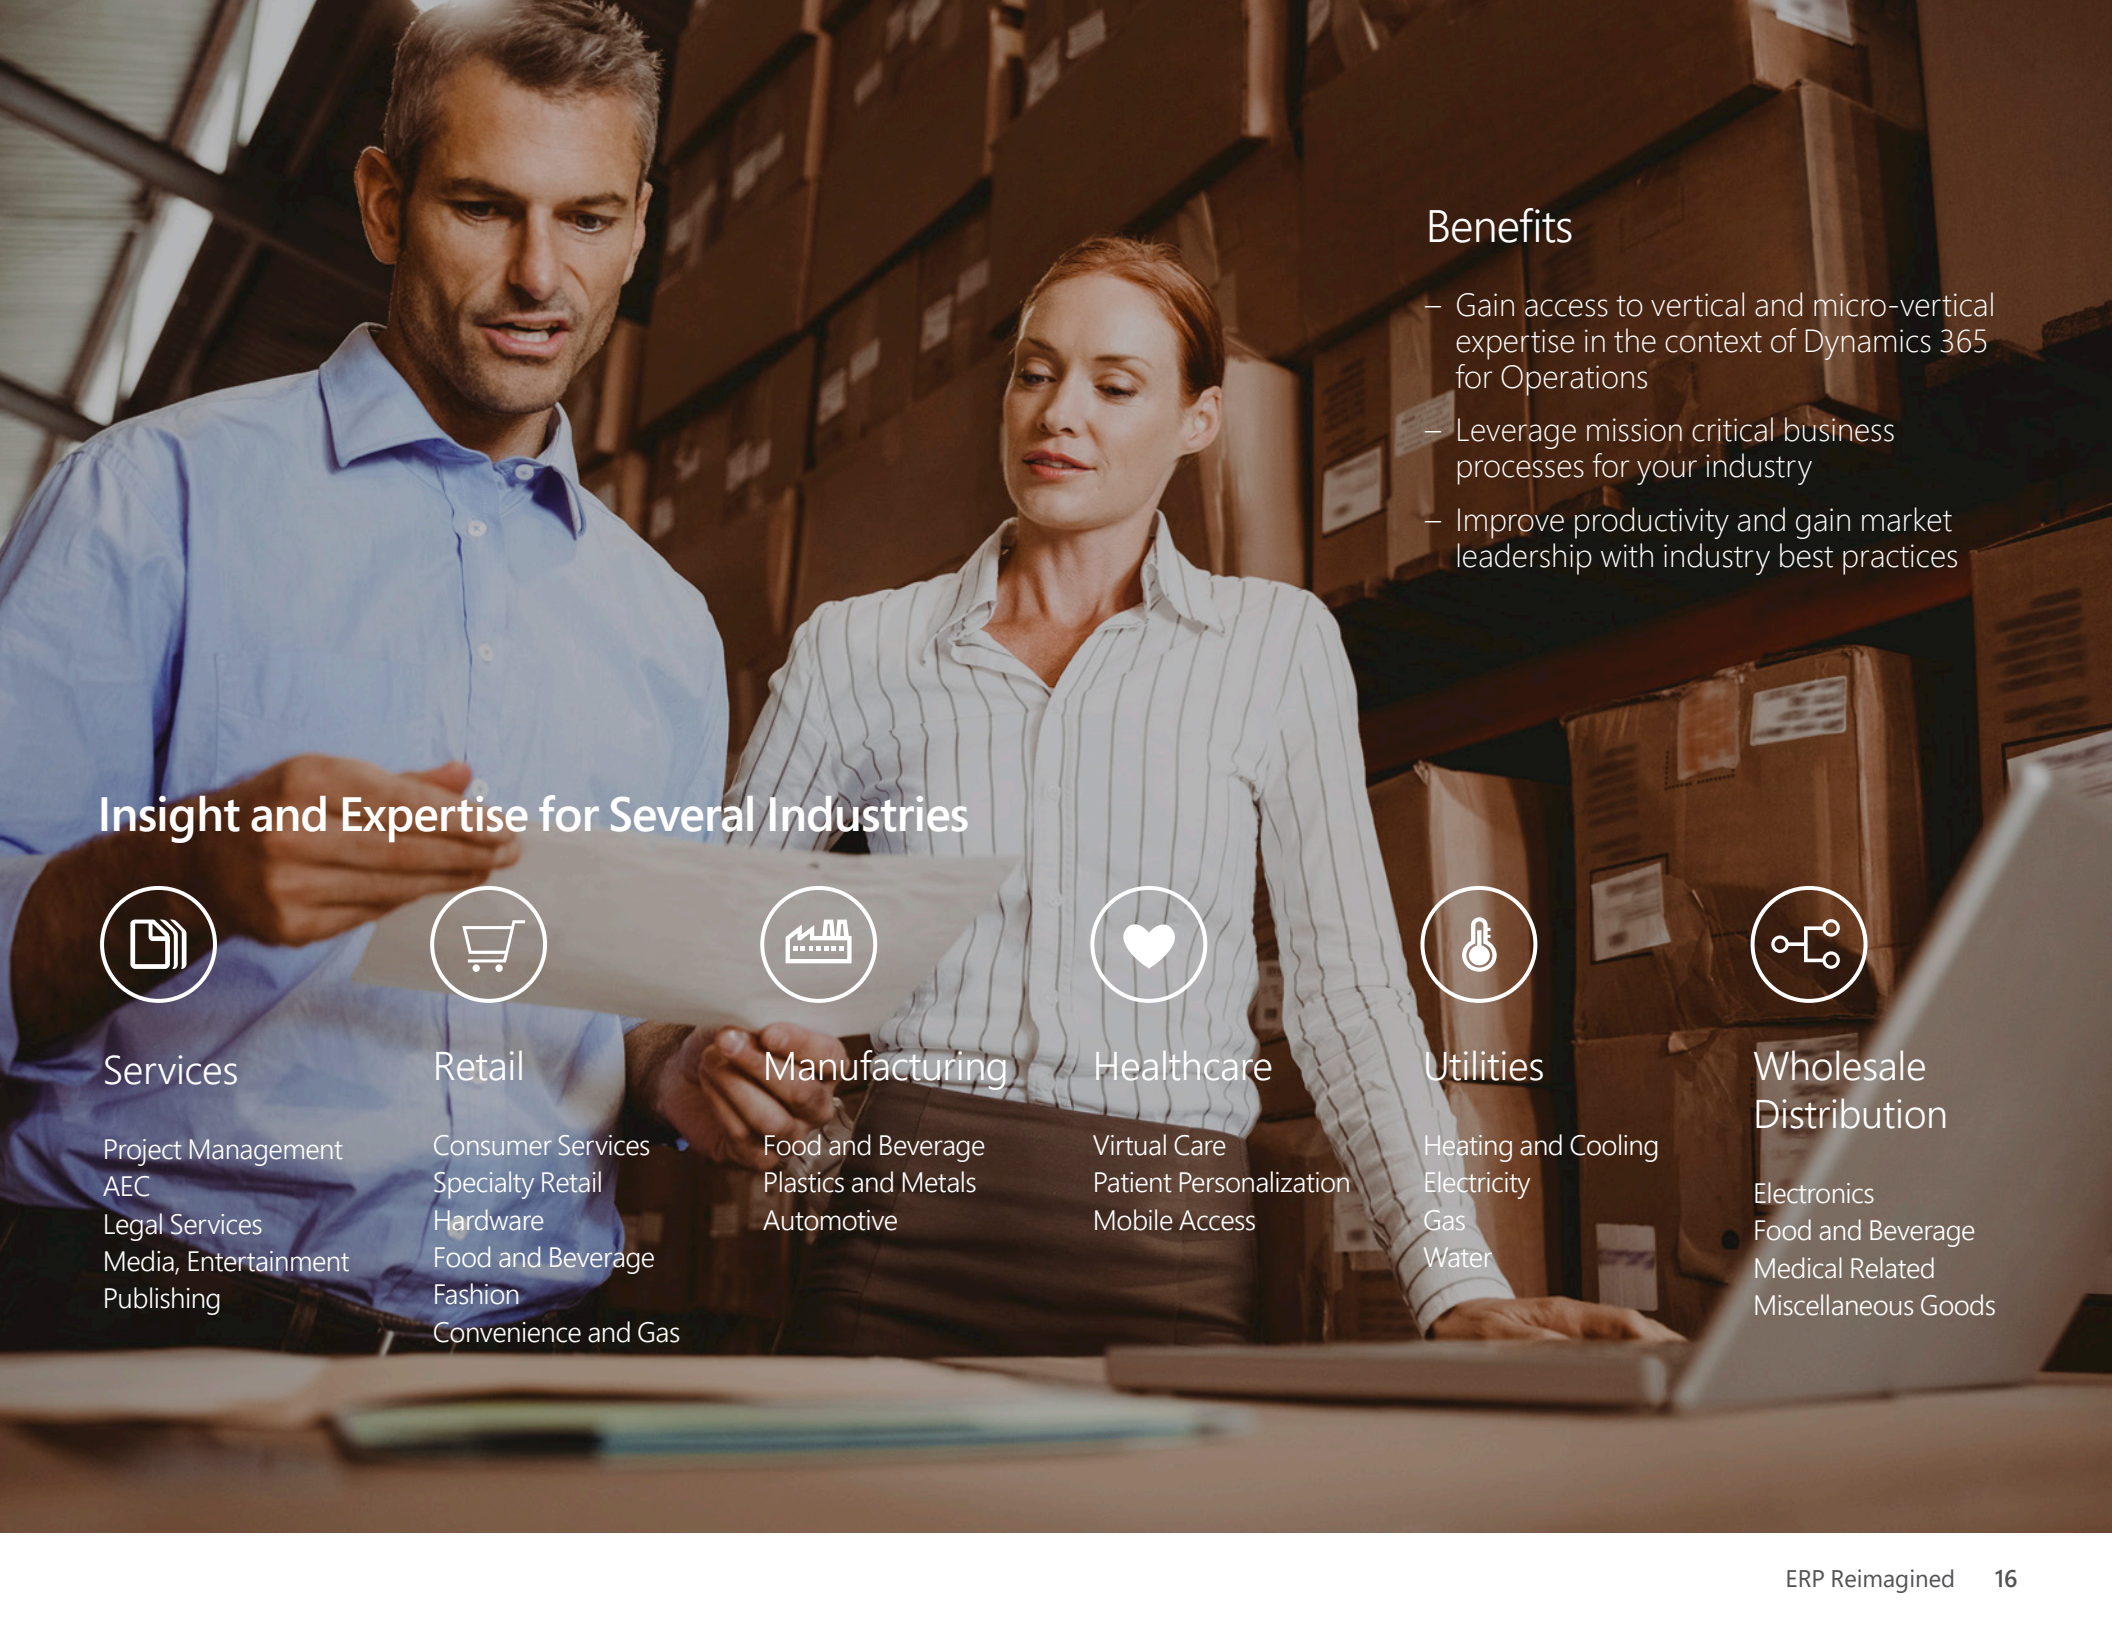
Benefits

– Gain access to vertical and micro-vertical expertise in the context of Dynamics 365 for Operations

– Leverage mission critical business processes for your industry

– Improve productivity and gain market leadership with industry best practices

Insight and Expertise for Several Industries

Services

Project Management
AEC
Legal Services
Media, Entertainment
Publishing

Retail

Consumer Services
Specialty Retail
Hardware
Food and Beverage
Fashion
Convenience and Gas

Manufacturing

Food and Beverage
Plastics and Metals
Automotive

Healthcare

Virtual Care
Patient Personalization
Mobile Access

Utilities

Heating and Cooling
Electricity
Gas
Water

Wholesale Distribution

Electronics
Food and Beverage
Medical Related
Miscellaneous Goods

ERP Reimagined 16